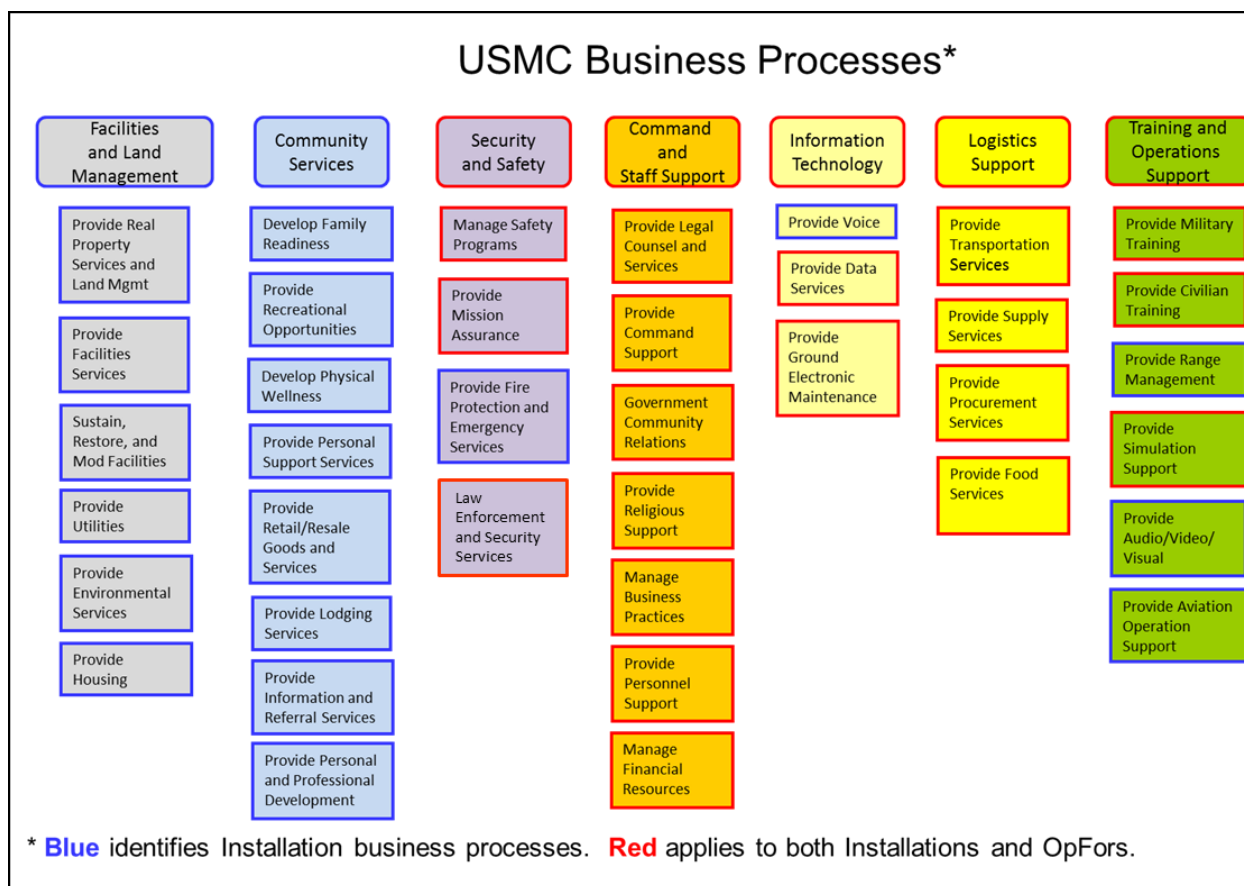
USMC Business Processes*

Facilities and Land Management

Provide Real Property Services and Land Mgmt

Provide Facilities Services

Sustain, Restore, and Mod Facilities

Provide Utilities

Provide Environmental Services

Provide Housing

Community Services

Develop Family Readiness

Provide Recreational Opportunities

Develop Physical Wellness

Provide Personal Support Services

Provide Retail/Resale Goods and Services

Provide Lodging Services

Provide Information and Referral Services

Provide Personal and Professional Development

Security and Safety

Manage Safety Programs

Provide Mission Assurance

Provide Fire Protection and Emergency Services

Law Enforcement and Security Services

Command and Staff Support

Provide Legal Counsel and Services

Provide Command Support

Government Community Relations

Provide Religious Support

Manage Business Practices

Provide Personnel Support

Manage Financial Resources

Information Technology

Provide Voice

Provide Data Services

Provide Ground Electronic Maintenance

Logistics Support

Provide Transportation Services

Provide Supply Services

Provide Procurement Services

Provide Food Services

Training and Operations Support

Provide Military Training

Provide Civilian Training

Provide Range Management

Provide Simulation Support

Provide Audio/Video/ Visual

Provide Aviation Operation Support

* Blue identifies Installation business processes. Red applies to both Installations and OpFors.